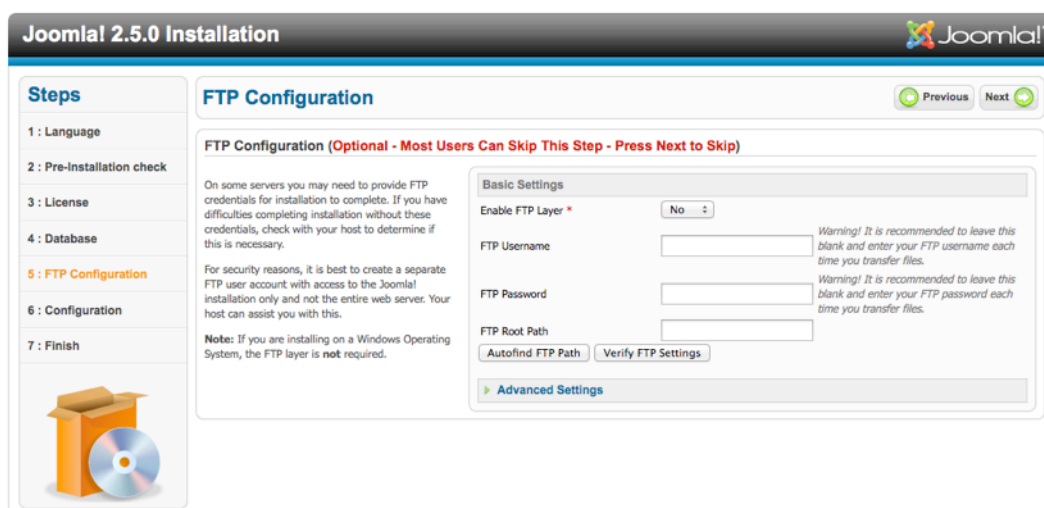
Joomla! 2.5.0 Installation

Joomla!

Steps

1 : Language

2 : Pre-Installation check

3 : License

4 : Database

5 : FTP Configuration

6 : Configuration

7 : Finish

FTP Configuration

Previous

Next

FTP Configuration (Optional - Most Users Can Skip This Step - Press Next to Skip)

On some servers you may need to provide FTP credentials for installation to complete. If you have difficulties completing installation without these credentials, check with your host to determine if this is necessary.

For security reasons, it is best to create a separate FTP user account with access to the Joomla! installation only and not the entire web server. Your host can assist you with this.

Note: If you are installing on a Windows Operating System, the FTP layer is not required.

Basic Settings

Enable FTP Layer *

No

FTP Username

Warning! It is recommended to leave this blank and enter your FTP username each time you transfer files.

FTP Password

Warning! It is recommended to leave this blank and enter your FTP password each time you transfer files.

FTP Root Path

Autofind FTP Path

Verify FTP Settings

Advanced Settings